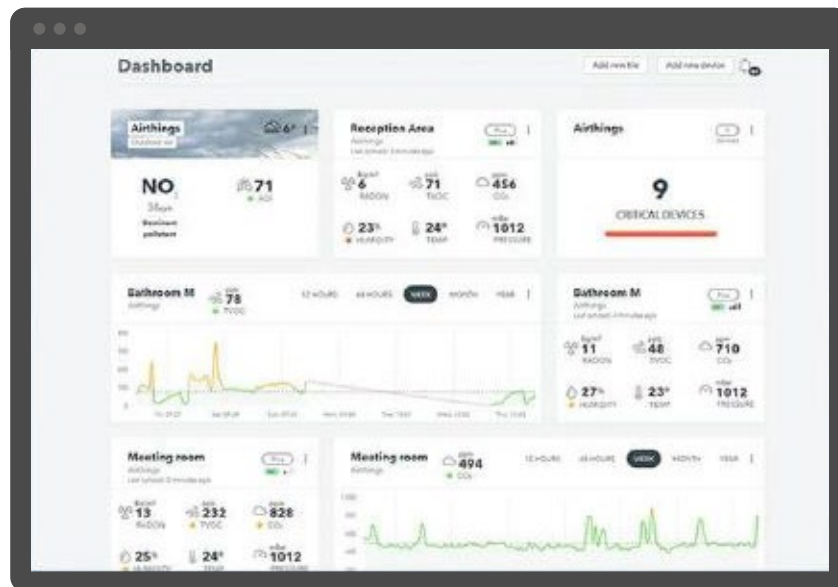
Dashboard

Add new tile

Add new device

Airthings

Outdoor air

6°

NO$_2$

Dominant pollutant

71

AQI

Reception Area

Airthings

6

RADON

71

TVOC

456

CO₂

23%

HUMIDITY

24°

TEMP

1012

PRESSURE

Airthings

9

CRITICAL DEVICES

Bathroom M

Airthings

78

TVOC

12 HOURS

48 HOURS

WEEK

MONTH

YEAR

Bathroom M

Airthings

11

RADON

48

TVOC

710

CO₂

27%

HUMIDITY

23°

TEMP

1012

PRESSURE

Meeting room

Airthings

13

RADON

232

TVOC

828

CO₂

25%

24°

1012

Meeting room

Airthings

494

CO₂

12 HOURS

48 HOURS

WEEK

MONTH

YEAR